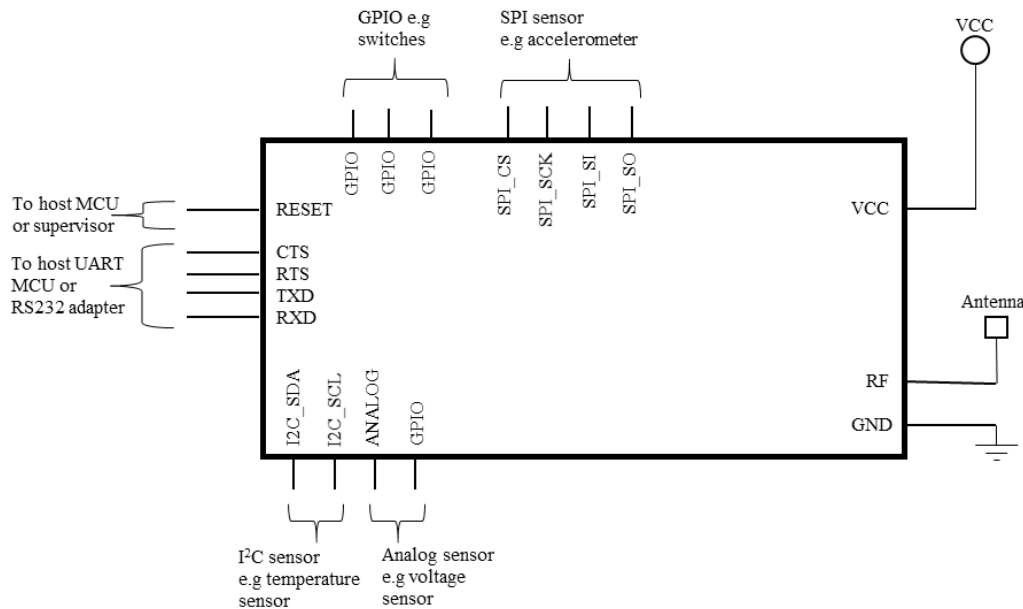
GPIO e.g switches

SPI sensor e.g accelerometer

VCC

GPIO GPIO GPIO

SPI_CS SPI_SCK SPI_SI SPI_SO

To host MCU or supervisor

RESET

VCC

To host UART MCU or RS232 adapter

CTS
RTS
TXD
RXD

Antenna

RF

GND

I2C_SDA I2C_SCL ANALOG GPIO

I$^2$C sensor e.g temperature sensor

Analog sensor e.g voltage sensor